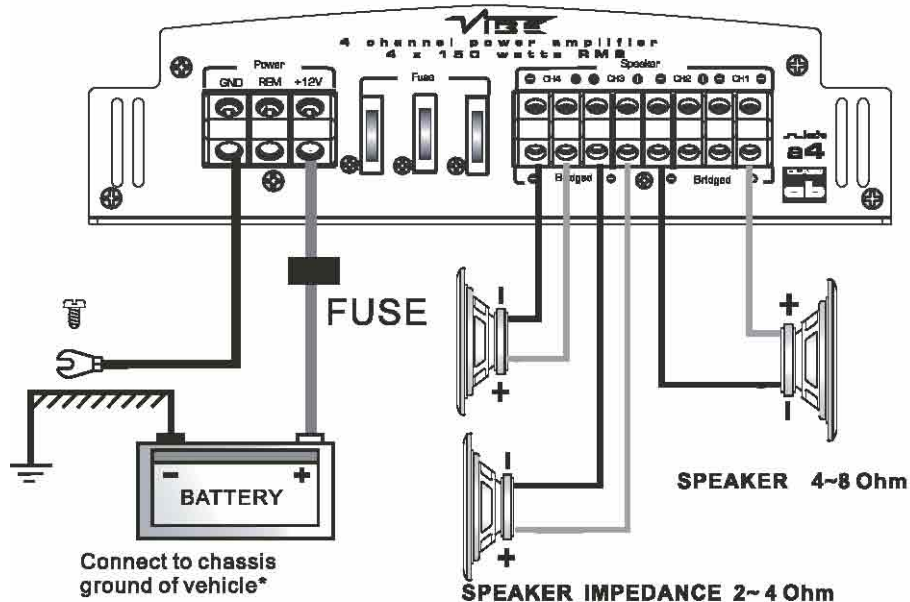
VIBE
4 channel power amplifier
4 x 150 watts RMS

Power
GND REM +12V

Fuse

Speaker
CH4 CH3 CH2 CH1

Bridged Bridged

a4

FUSE

-
+
+
-
-
+

BATTERY

SPEAKER 4~8 Ohm

Connect to chassis ground of vehicle*

SPEAKER IMPEDANCE 2~ 4 Ohm